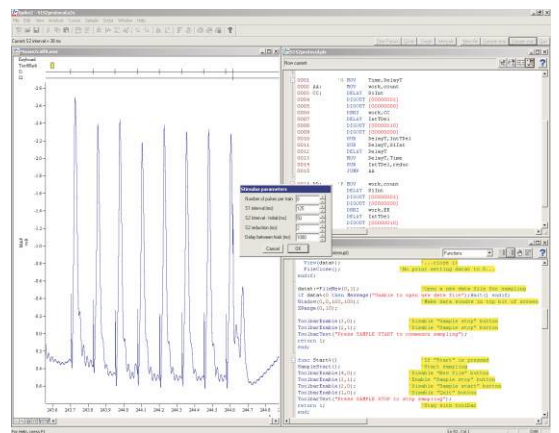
File Edit View Analysis Cursor Sample Script Window Help

Keyboard
TextMark
S1
S2

Current S2 interval = 30 ms

Stimulus parameters
Number of pulses per train
S1 interval (ms)
S2 interval - Initial (ms)
S2 reduction (ms)
Delay between train (ms)
Cancel
OK

New current

0001 'S MOV Time,DelayT
0002 AA: MOV work,count
0003 CC: DELAY Silen
0004 DIGOUT [00000001]
0005 DIGOUT [00000000]
0006 DBNZ work,CC
0007 DELAY IntTme1
0008 DIGOUT [00000010]
0009 DIGOUT [00000000]
0010 SUB DelayT,IntTme1
0011 SUB DelayT,Silen
0012 DELAY DelayT
0013 MOV DelayT,Time
0014 SUB IntTme1,reduc
0015 JUMP AA

0016 'F MOV work,count
DELAY Silen
DIGOUT [00000001]
DIGOUT [00000000]
DBNZ work,FF
DELAY IntTme1

Functions

FileSave()
FileClose()
endif;

dataH:=FileNew(0,1);
if dataH<0 then Message("Unable to open new data file");Halt() endif;
Window(0,0,100,100);
XRange(0,10);

ToolbarEnable(2,0);
ToolbarEnable(3,0);
ToolbarText("Press SAMPLE START to commence sampling");
return 1;
end;

func Start%()
SampleStart();
ToolbarEnable(4,0);
ToolbarEnable(1,1);
ToolbarEnable(2,0);
ToolbarEnable(3,1);
ToolbarText("Press SAMPLE STOP to stop sampling");
return 1;
end;

'Close it
'No point saving dataH to S...
'Open a new data file for sampling
'Make data window on top bit of screen
'Disable "Sample stop" button
'Disable "Sample stop" button
'If "Start" is pressed
'Start sampling
'Disable "New file" button
'Enable "Sample stop" button
'Disable "Sample start" button
'Enable "Quit" button
'Stay with toolbar

For Help, press F1